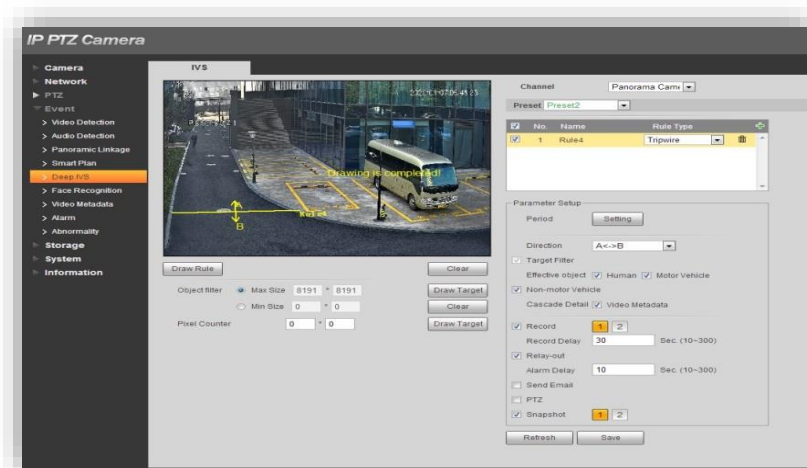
IP PTZ Camera

Camera
Network
PTZ
Event
> Video Detection
> Audio Detection
> Panoramic Linkage
> Smart Plan
> Deep IVS
> Face Recognition
> Video Metadata
> Alarm
> Abnormality
Storage
System
Information

IVS

2020-11-07 06:48:23

Drawing is completed!

Rule4

A

B

Draw Rule
Clear
Object filter
Max Size 8191 * 8191
Draw Target
Min Size 0 * 0
Clear
Pixel Counter 0 * 0
Draw Target

Channel Panorama Cam
Preset Preset2

| No. | Name | Rule Type |
|---|---|---|
| 1 | Rule4 | Tripwire |

Parameter Setup
Period Setting
Direction A<->B
Target Filter
Effective object Human Motor Vehicle
Non-motor Vehicle
Cascade Detail Video Metadata
Record 1 2
Record Delay 30 Sec. (10~300)
Relay-out
Alarm Delay 10 Sec. (10~300)
Send Email
PTZ
Snapshot 1 2
Refresh Save